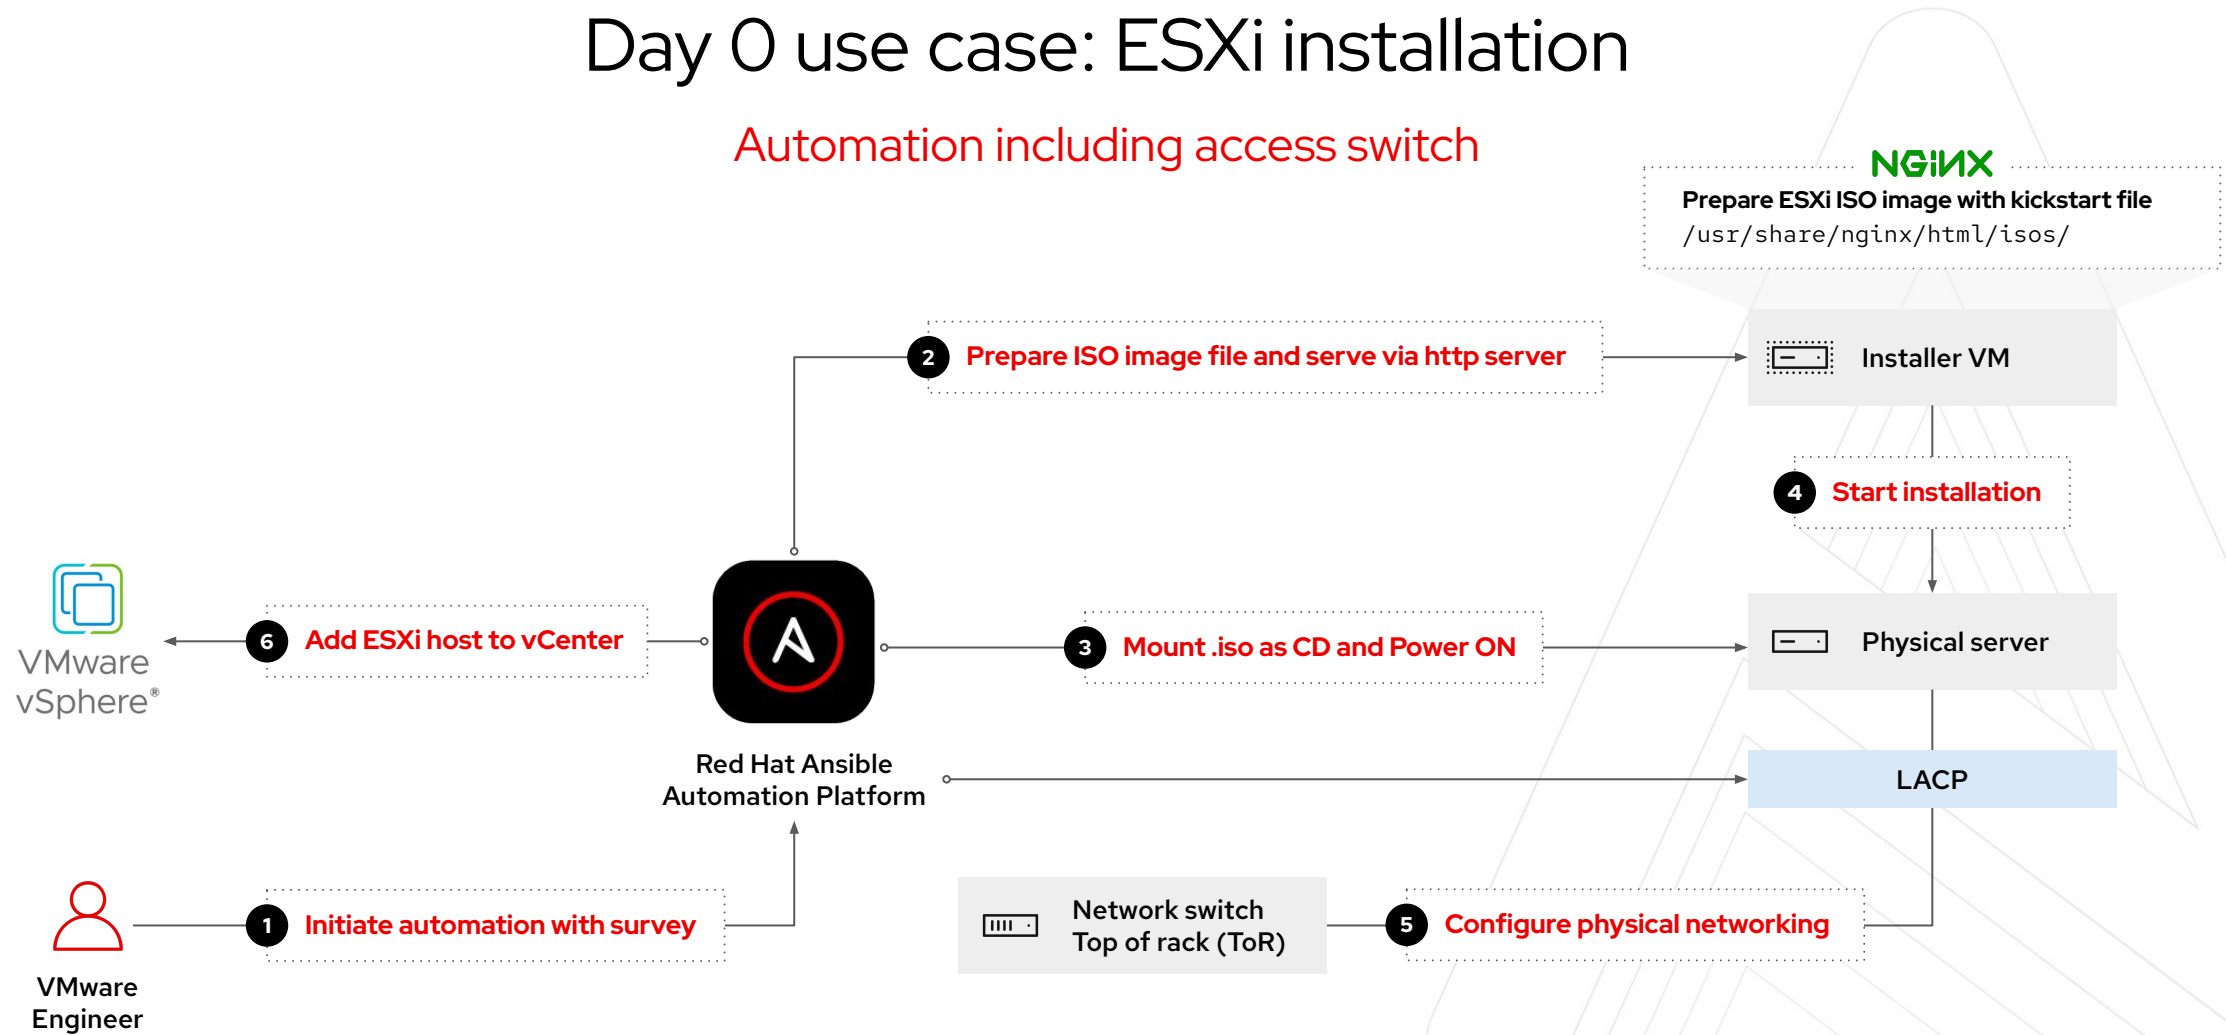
Day 0 use case: ESXi installation

Automation including access switch

NGINX

Prepare ESXi ISO image with kickstart file
/usr/share/nginx/html/isos/

2 Prepare ISO image file and serve via http server

Installer VM

4 Start installation

Physical server

3 Mount .iso as CD and Power ON

6 Add ESXi host to vCenter

VMware vSphere®

Red Hat Ansible Automation Platform

LACP

1 Initiate automation with survey

VMware Engineer

Network switch
Top of rack (ToR)

5 Configure physical networking